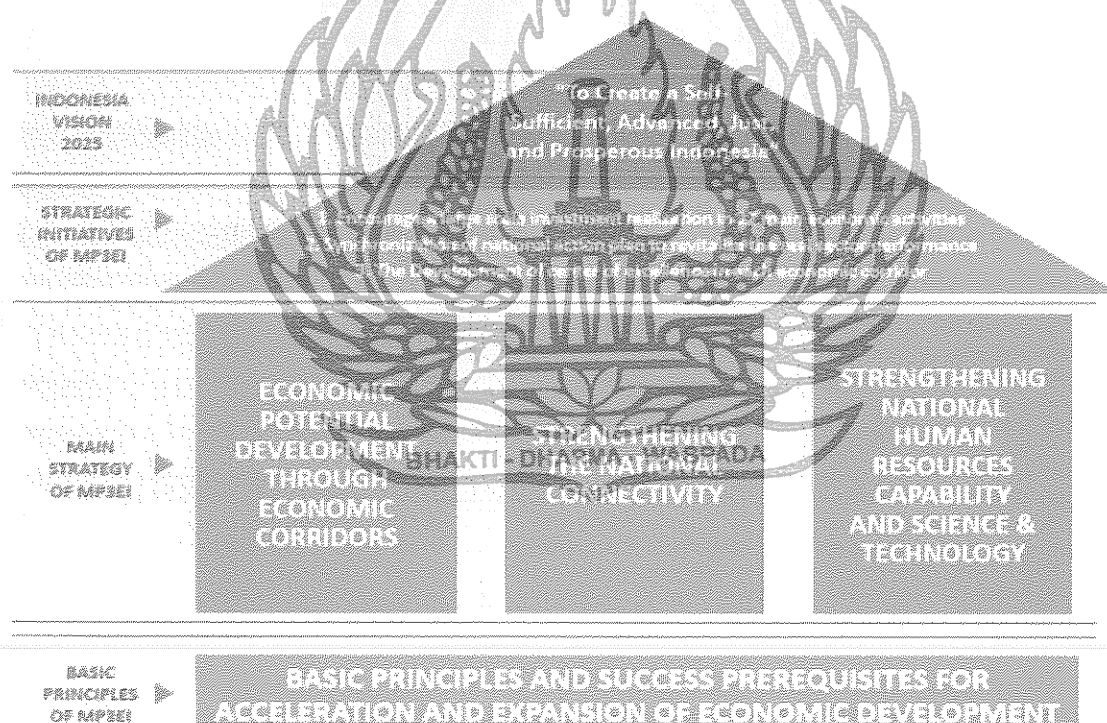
INDONESIA VISION 2025

"To Create a Self-Sufficient, Advanced, Just, and Prosperous Indonesia"

STRATEGIC INITIATIVES OF MP3EI

1. Encourage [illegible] investment realization in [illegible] main economic activities
2. Synchronization of national action plan to revitalize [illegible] performance
3. The Development of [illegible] economic corridor

MAIN STRATEGY OF MP3EI

ECONOMIC POTENTIAL DEVELOPMENT THROUGH ECONOMIC CORRIDORS

STRENGTHENING THE NATIONAL CONNECTIVITY

STRENGTHENING NATIONAL HUMAN RESOURCES CAPABILITY AND SCIENCE & TECHNOLOGY

BHAKTI - DHARMA - WASKITA

BASIC PRINCIPLES OF MP3EI

BASIC PRINCIPLES AND SUCCESS PREREQUISITES FOR ACCELERATION AND EXPANSION OF ECONOMIC DEVELOPMENT